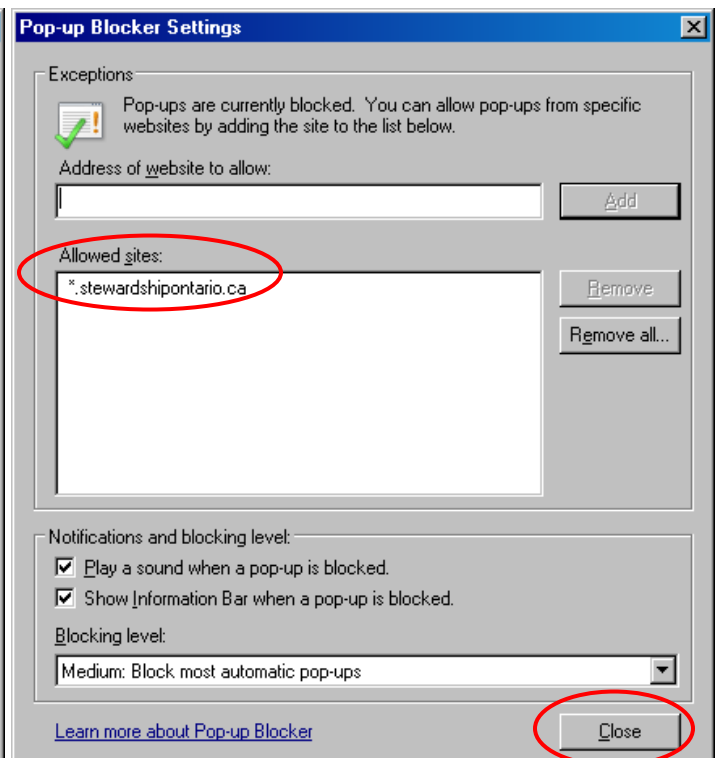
Pop-up Blocker Settings

Exceptions

Pop-ups are currently blocked. You can allow pop-ups from specific websites by adding the site to the list below.

Address of website to allow:

Add

Allowed sites:

*.stewardshipontario.ca

Remove

Remove all...

Notifications and blocking level:

Play a sound when a pop-up is blocked.

Show Information Bar when a pop-up is blocked.

Blocking level:

Medium: Block most automatic pop-ups

Learn more about Pop-up Blocker

Close